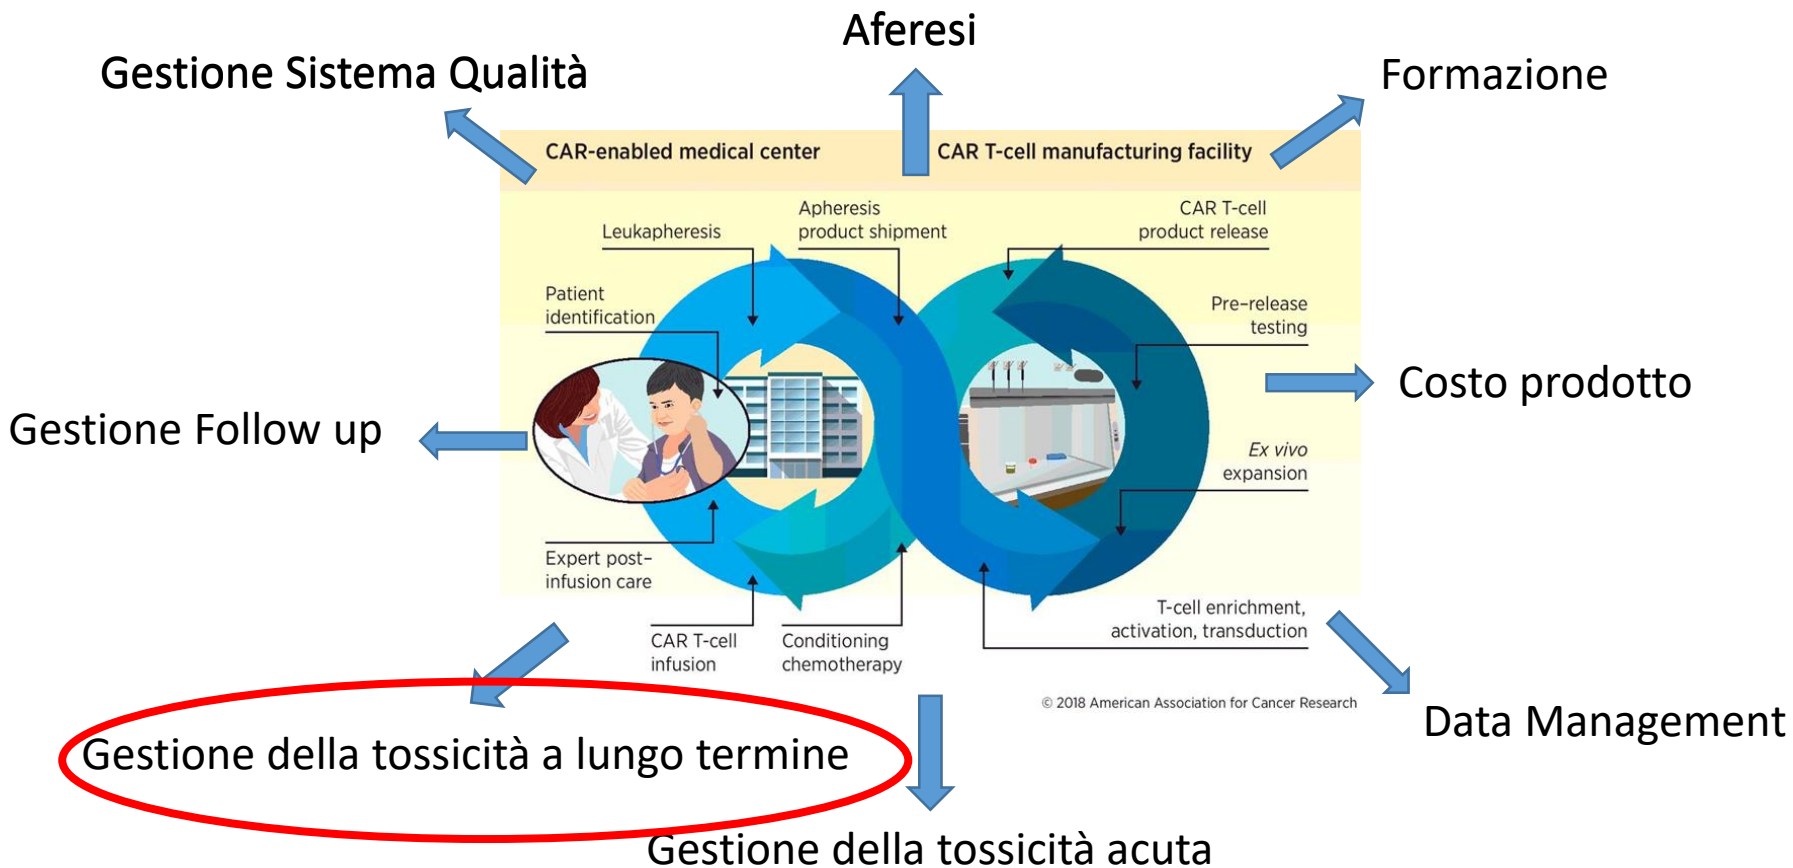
Aferesi

Gestione Sistema Qualità

Formazione

CAR-enabled medical center

CAR T-cell manufacturing facility

Leukapheresis

Apheresis product shipment

CAR T-cell product release

Patient identification

Pre-release testing

Costo prodotto

Gestione Follow up

*Ex vivo* expansion

Expert post-infusion care

T-cell enrichment, activation, transduction

CAR T-cell infusion

Conditioning chemotherapy

© 2018 American Association for Cancer Research

Data Management

Gestione della tossicità a lungo termine

Gestione della tossicità acuta